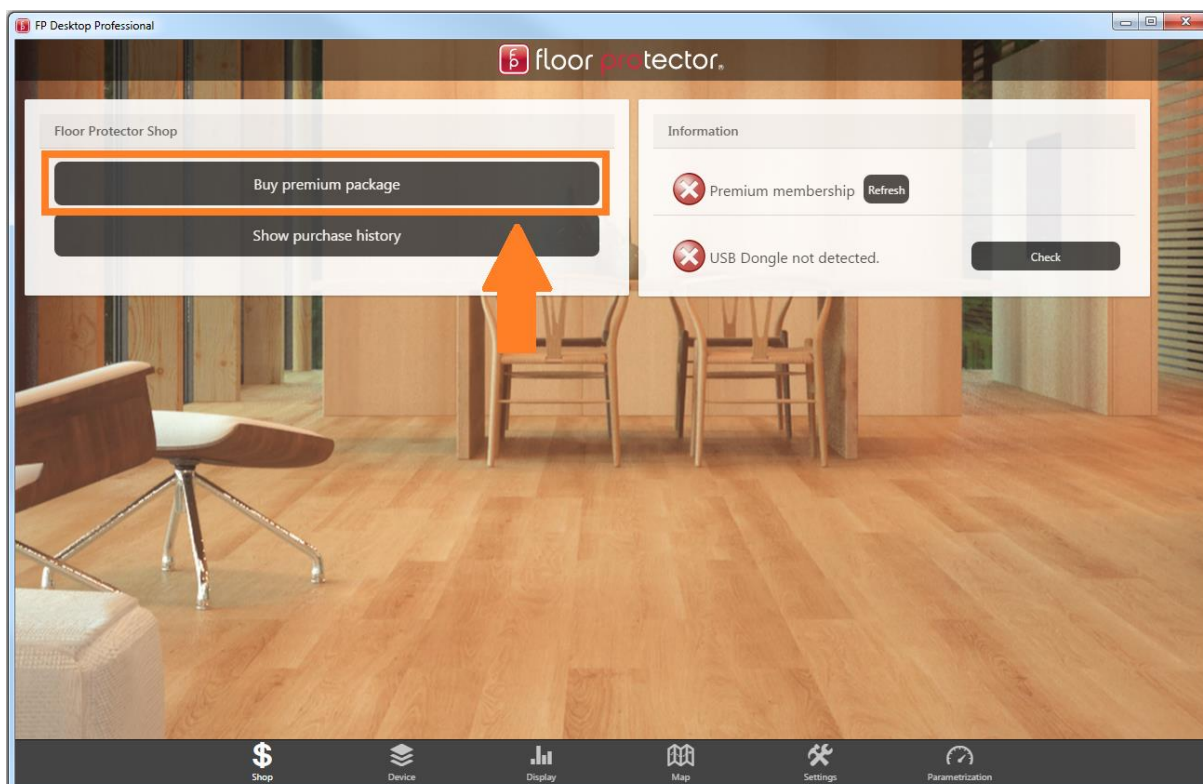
FP Desktop Professional

floor protector.

Floor Protector Shop

Buy premium package

Show purchase history

Information

Premium membership Refresh

USB Dongle not detected. Check

Shop Device Display Map Settings Parametrization